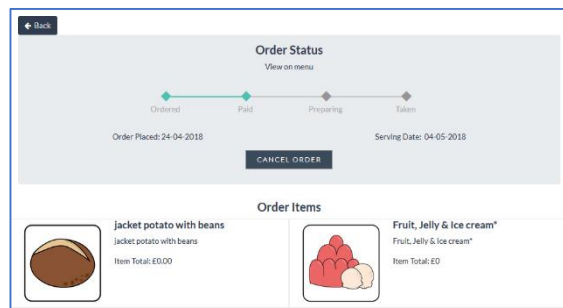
← Back

Order Status

View on menu

Ordered

Paid

Preparing

Taken

Order Placed: 24-04-2018

Serving Date: 04-05-2018

CANCEL ORDER

Order Items

jacket potato with beans

jacket potato with beans

Item Total: £0.00

Fruit, Jelly & Ice cream*

Fruit, Jelly & Ice cream*

Item Total: £0